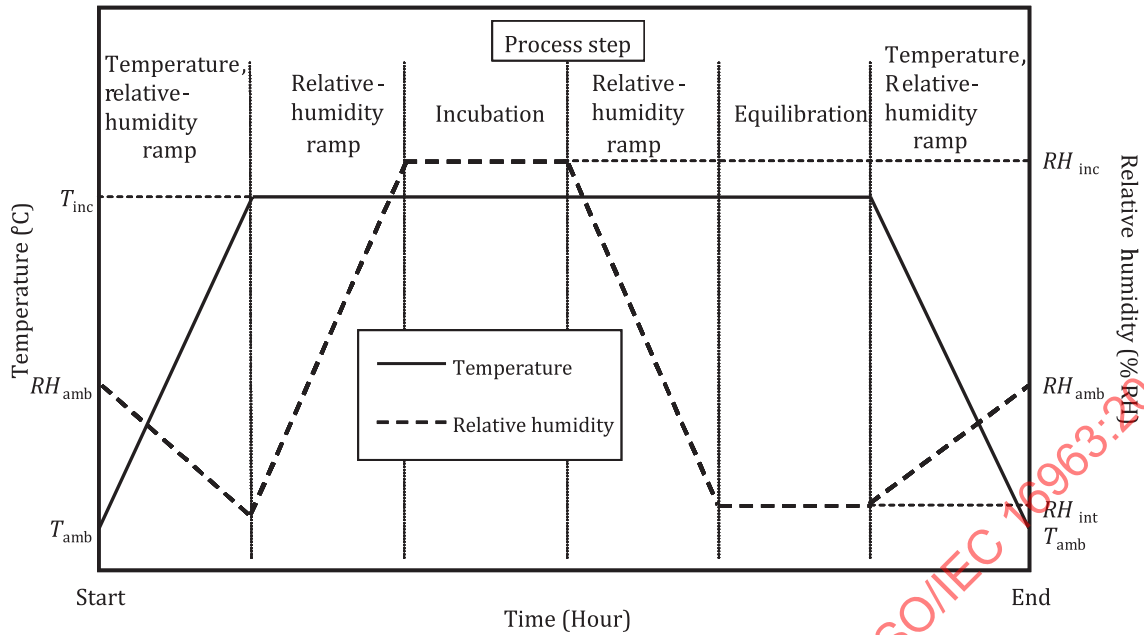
Process step

Temperature, relative-humidity ramp

Relative-humidity ramp

Incubation

Relative-humidity ramp

Equilibration

Temperature, Relative-humidity ramp

$T_{\text{inc}}$

$RH_{\text{amb}}$

$T_{\text{amb}}$

$RH_{\text{inc}}$

$RH_{\text{amb}}$

$RH_{\text{int}}$

$T_{\text{amb}}$

Temperature (°C)

Relative humidity (%RH)

Temperature

Relative humidity

Start

Time (Hour)

End

SO/IEC 16963:20